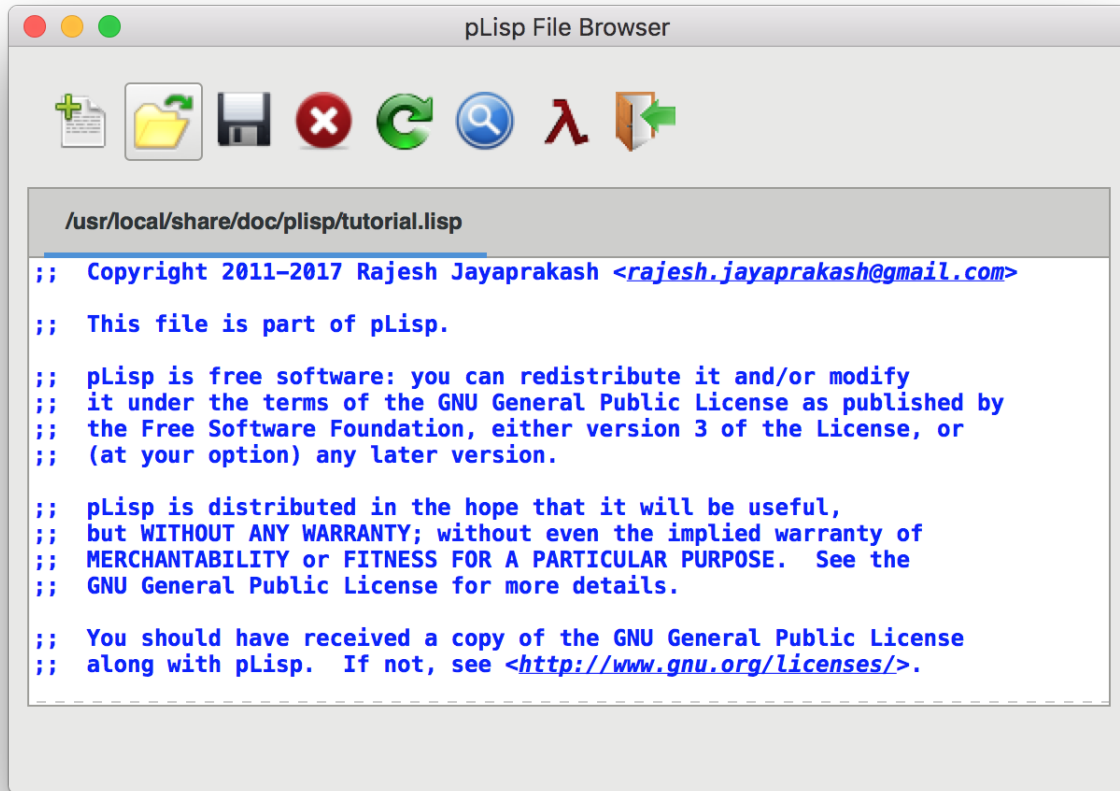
pLisp File Browser

/usr/local/share/doc/plisp/tutorial.lisp

;;  Copyright 2011-2017 Rajesh Jayaprakash <rajesh.jayaprakash@gmail.com>

;;  This file is part of pLisp.

;;  pLisp is free software: you can redistribute it and/or modify
;;  it under the terms of the GNU General Public License as published by
;;  the Free Software Foundation, either version 3 of the License, or
;;  (at your option) any later version.

;;  pLisp is distributed in the hope that it will be useful,
;;  but WITHOUT ANY WARRANTY; without even the implied warranty of
;;  MERCHANTABILITY or FITNESS FOR A PARTICULAR PURPOSE.  See the
;;  GNU General Public License for more details.

;;  You should have received a copy of the GNU General Public License
;;  along with pLisp.  If not, see <http://www.gnu.org/licenses/>.